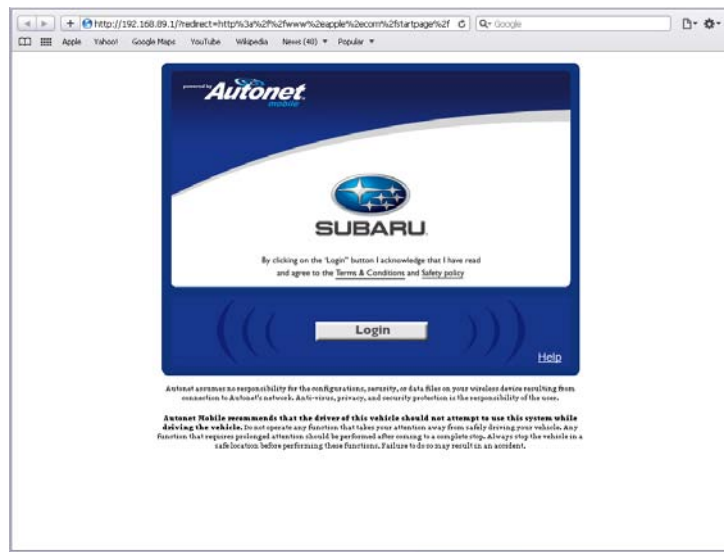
http://192.168.89.1/?redirect=http%3a%2f%2fwww%2eapple%2ecom%2fstartpage%2f

Q- Google

Apple Yahoo! Google Maps YouTube Wikipedia News (40) ▼ Popular ▼

powered by Autonet mobile

SUBARU

By clicking on the "Login" button I acknowledge that I have read and agree to the Terms & Conditions and Safety policy

Login

Help

Autonet assumes no responsibility for the configurations, security, or data files on your wireless device resulting from connection to Autonet's network. Anti-virus, privacy, and security protection is the responsibility of the user.

Autonet Mobile recommends that the driver of this vehicle should not attempt to use this system while driving the vehicle. Do not operate any function that takes your attention away from safely driving your vehicle. Any function that requires prolonged attention should be performed after coming to a complete stop. Always stop the vehicle in a safe location before performing these functions. Failure to do so may result in an accident.